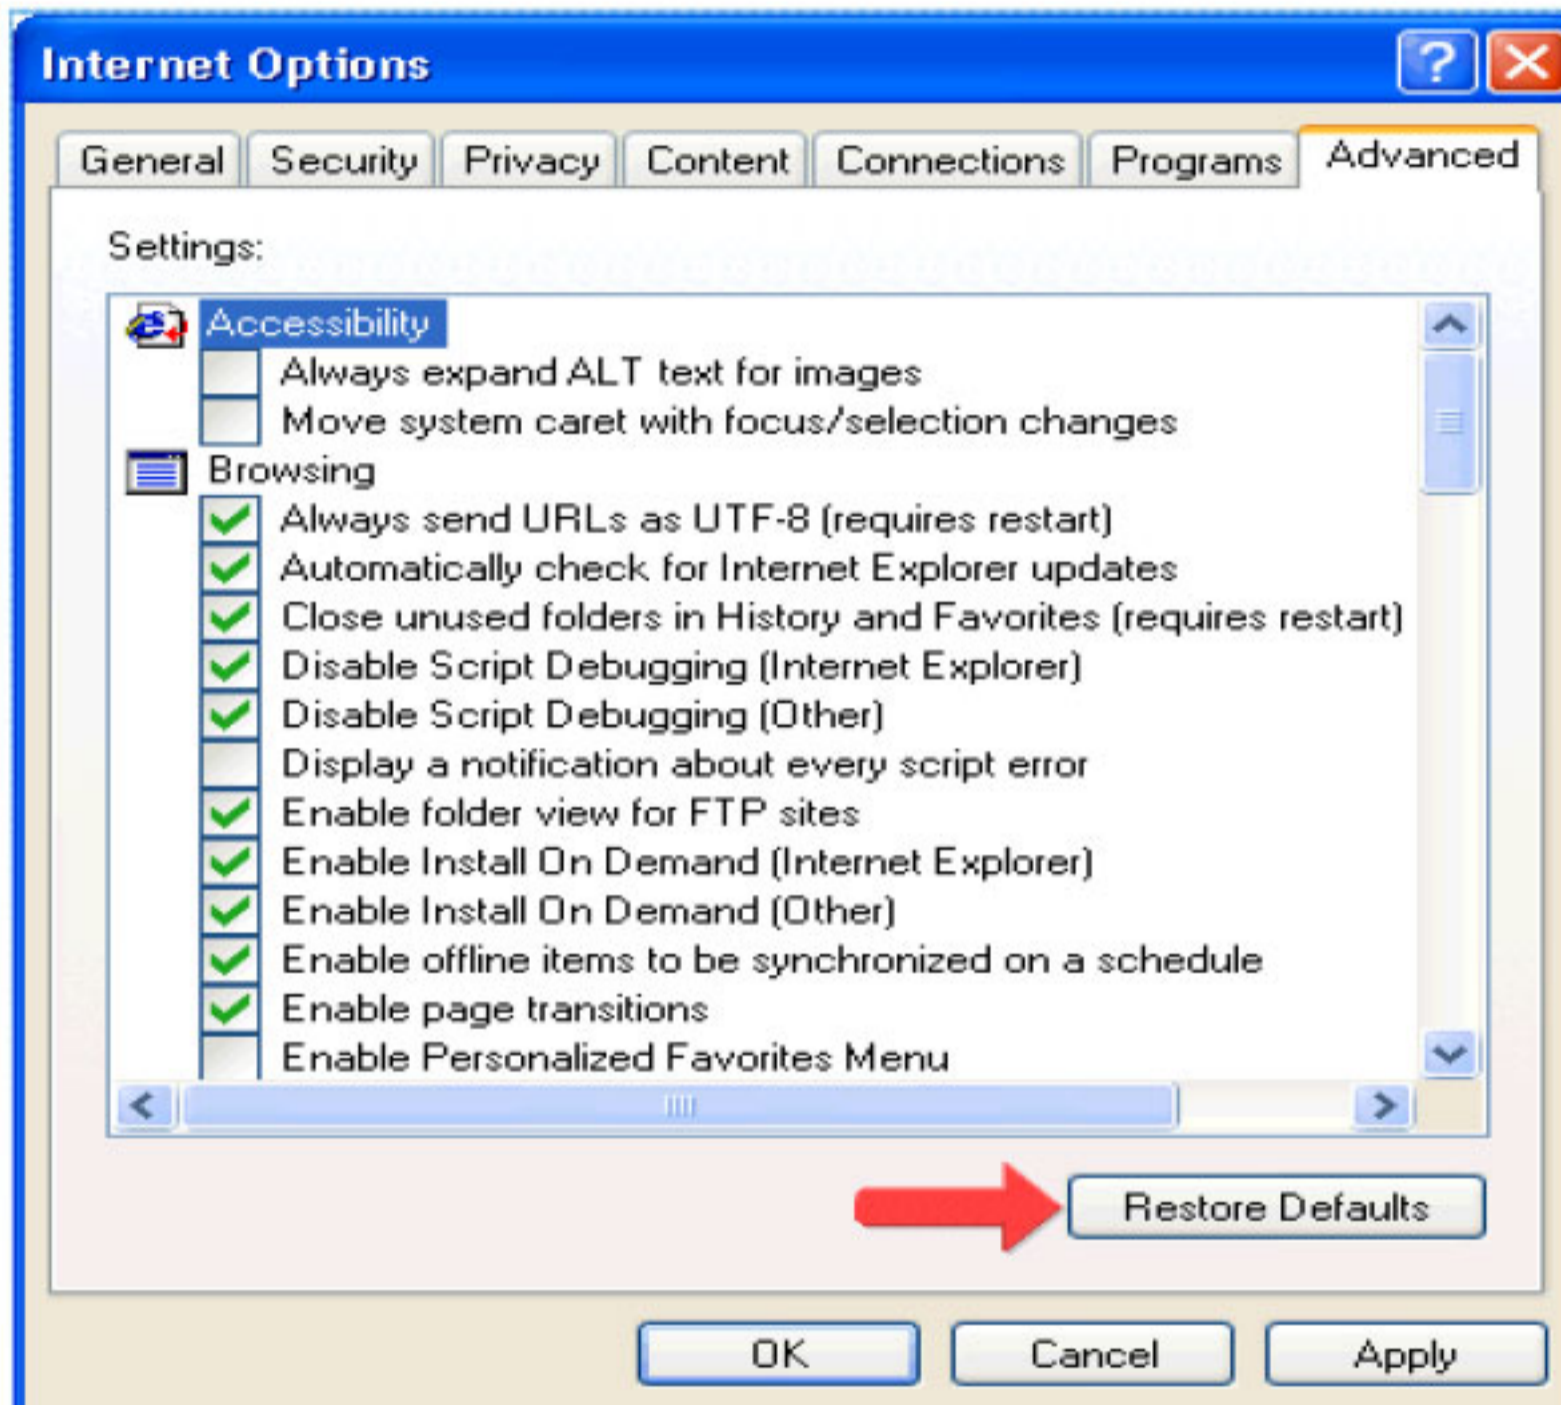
Internet Options

General Security Privacy Content Connections Programs Advanced

Settings:

Accessibility
Always expand ALT text for images
Move system caret with focus/selection changes
Browsing
Always send URLs as UTF-8 (requires restart)
Automatically check for Internet Explorer updates
Close unused folders in History and Favorites (requires restart)
Disable Script Debugging (Internet Explorer)
Disable Script Debugging (Other)
Display a notification about every script error
Enable folder view for FTP sites
Enable Install On Demand (Internet Explorer)
Enable Install On Demand (Other)
Enable offline items to be synchronized on a schedule
Enable page transitions
Enable Personalized Favorites Menu

Restore Defaults

OK Cancel Apply